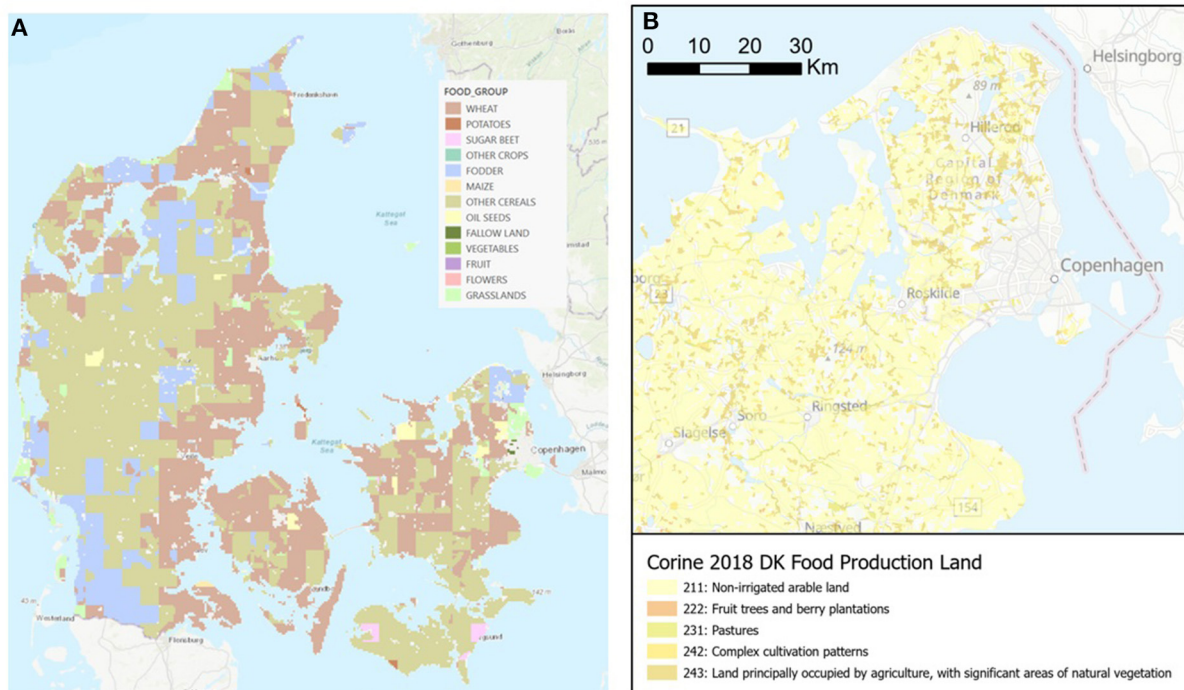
A

FOOD_GROUP
WHEAT
POTATOES
SUGAR BEET
OTHER CROPS
FODDER
MAIZE
OTHER CEREALS
OIL SEEDS
FALLOW LAND
VEGETABLES
FRUIT
FLOWERS
GRASSLANDS

Kattegat Sea
Kattegat Sea
Helsingborg
Copenhagen
Malmö
Flensburg

B

0 10 20 30 Km

Helsingborg
89 m
Hillerød
Capital Region of Denmark
21
Copenhagen
Roskilde
23
124 m
Ringsted
Sorø
Slagelse
154
Naestved

Corine 2018 DK Food Production Land
211: Non-irrigated arable land
222: Fruit trees and berry plantations
231: Pastures
242: Complex cultivation patterns
243: Land principally occupied by agriculture, with significant areas of natural vegetation